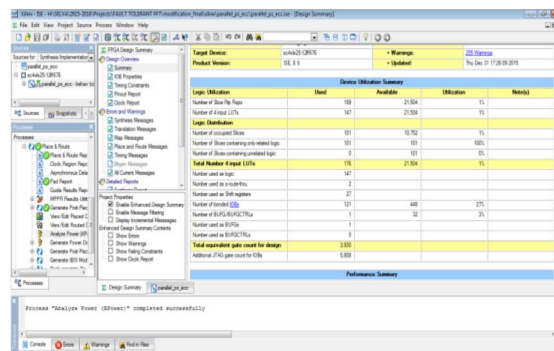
Xilinx - ISE - H:\XILINX-2015-2016\Projects\FAULT TOLERANT FFT\modification_final\afinal\parallel_ps_ecc\parallel_ps_ecc.ise - [Design Summary]

File Edit View Project Source Process Window Help

Sources for: Synthesis/Implementation

parallel_ps_ecc

xc4vlx25-12ff676

parallel_ps_ecc - behav

Sources | Snapshots

Processes

Place & Route

Place & Route Rep

Clock Region Repo

Asynchronous Dela

Pad Report

Guide Results Rep

MPPR Results Vie

Generate Post-Plac

View/Edit Placed D

View/Edit Routed D

Analyze Power (XP

Generate Power Da

Generate Post-Plac

Generate IBIS Mod

Processes

FPGA Design Summary

Design Overview

Summary

IOB Properties

Timing Constraints

Pinout Report

Clock Report

Errors and Warnings

Synthesis Messages

Translation Messages

Map Messages

Place and Route Messages

Timing Messages

Bitgen Messages

All Current Messages

Detailed Reports

Project Properties

Enable Enhanced Design Summary

Enable Message Filtering

Display Incremental Messages

Enhanced Design Summary Contents

Show Errors

Show Warnings

Show Failing Constraints

Show Clock Report

| Target Device: | xc4vlx25-12ff676 | • Warnings: | 288 Warnings |
|---|---|---|---|
| Product Version: | ISE, 9.1 | • Updated: | Thu Dec 31 17:26:09 2015 |

Device Utilization Summary

| Logic Utilization | Used | Available | Utilization | Note(s) |
|---|---|---|---|---|
| Number of Slice Flip Flops | 169 | 21,504 | 1% | |
| Number of 4 input LUTs | 147 | 21,504 | 1% | |
| Logic Distribution | | | | |
| Number of occupied Slices | 101 | 10,752 | 1% | |
| Number of Slices containing only related logic | 101 | 101 | 100% | |
| Number of Slices containing unrelated logic | 0 | 101 | 0% | |
| Total Number 4 input LUTs | 176 | 21,504 | 1% | |
| Number used as logic | 147 | | | |
| Number used as a route-thru | 2 | | | |
| Number used as Shift registers | 27 | | | |
| Number of bonded IOBs | 121 | 448 | 27% | |
| Number of BUFG/BUFGCTRLs | 1 | 32 | 3% | |
| Number used as BUFGs | 1 | | | |
| Number used as BUFGCTRLs | 0 | | | |
| Total equivalent gate count for design | 3,930 | | | |
| Additional JTAG gate count for IOBs | 5,808 | | | |

Performance Summary

Design Summary | parallel_ps_ecc

Process "Analyze Power (XPower)" completed successfully

Console | Errors | Warnings | Find in Files